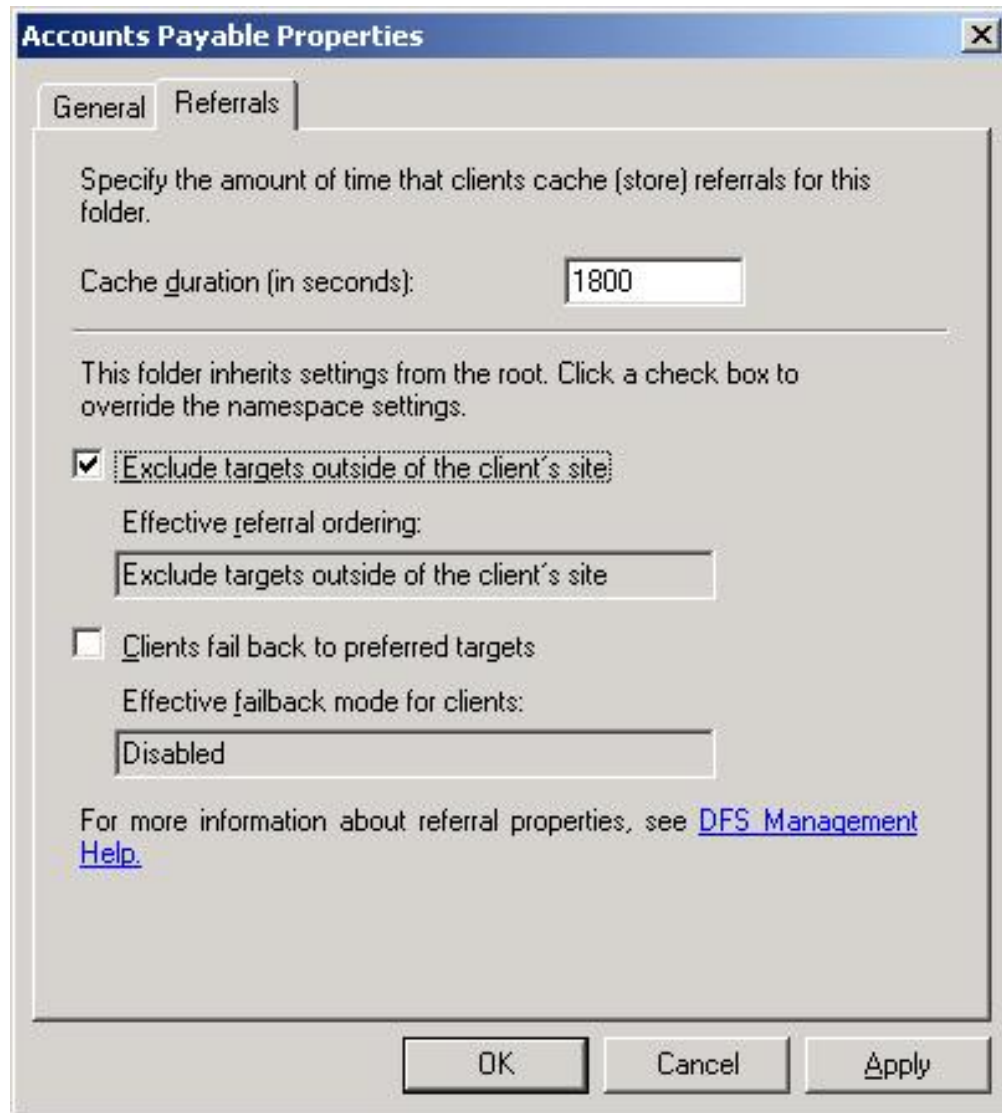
Accounts Payable Properties

General Referrals

Specify the amount of time that clients cache (store) referrals for this folder.

Cache duration (in seconds): 1800

This folder inherits settings from the root. Click a check box to override the namespace settings.

Exclude targets outside of the client´s site

Effective referral ordering:

Exclude targets outside of the client´s site

Clients fail back to preferred targets

Effective failback mode for clients:

Disabled

For more information about referral properties, see DFS Management Help.

OK Cancel Apply